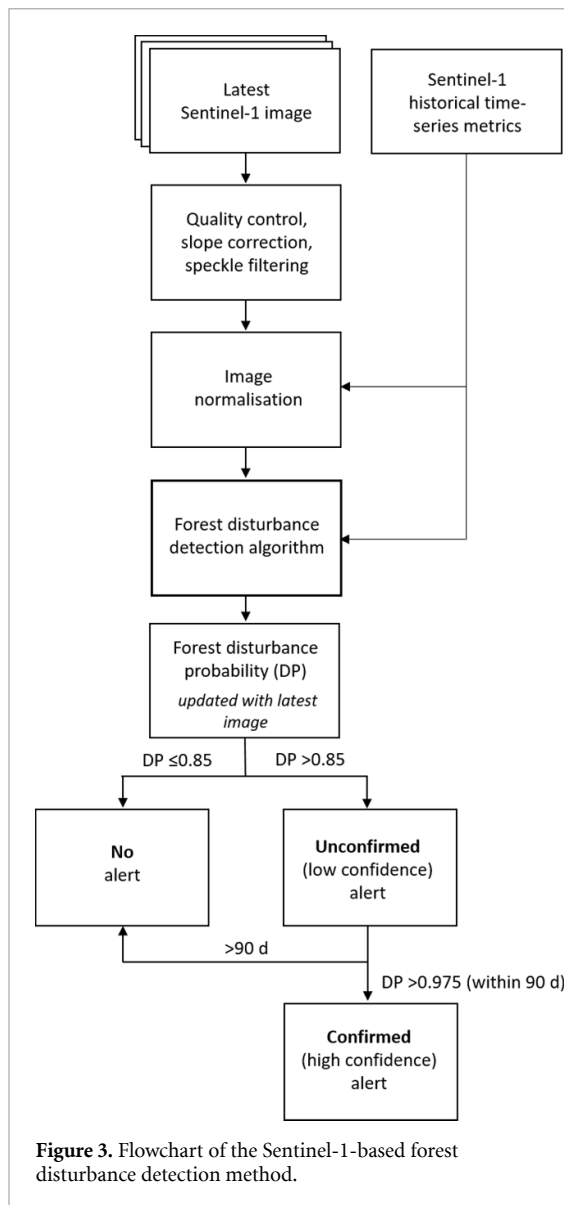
Latest Sentinel-1 image

Sentinel-1 historical time-series metrics

Quality control, slope correction, speckle filtering

Image normalisation

Forest disturbance detection algorithm

Forest disturbance probability (DP) *updated with latest image*

DP ≤0.85

DP >0.85

**No** alert

**Unconfirmed** (low confidence) alert

>90 d

DP >0.975 (within 90 d)

**Confirmed** (high confidence) alert

**Figure 3.** Flowchart of the Sentinel-1-based forest disturbance detection method.